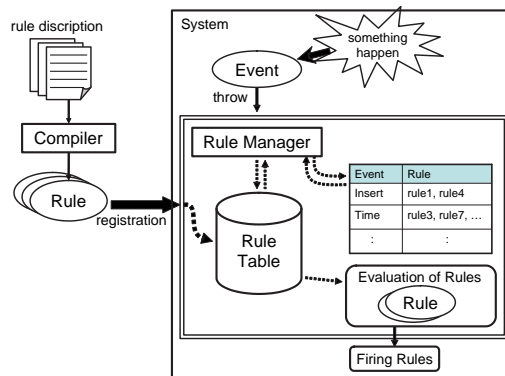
rule discription

Compiler

Rule

registration

System

something happen

Event

throw

Rule Manager

| Event | Rule |
|---|---|
| Insert | rule1, rule4 |
| Time | rule3, rule7, … |
| : | : |

Rule Table

Evaluation of Rules

Rule

Firing Rules